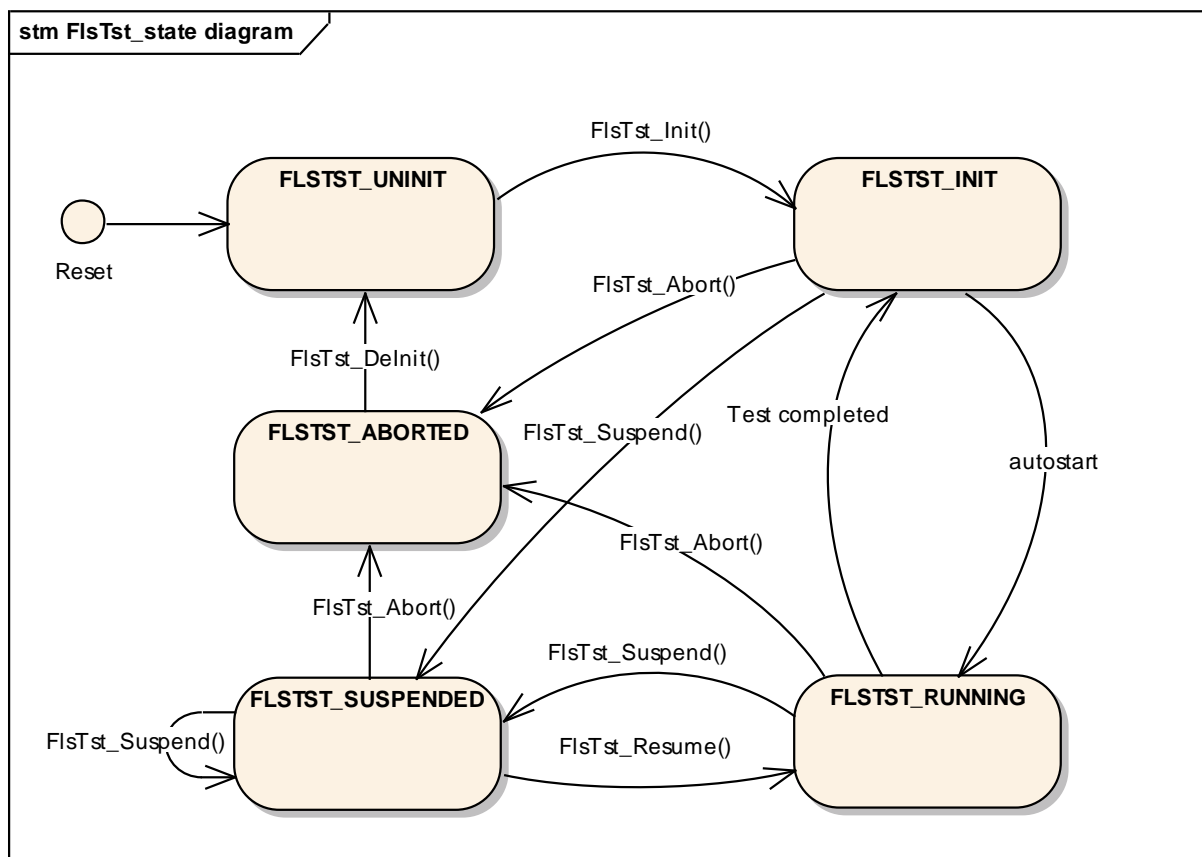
stm FlsTst_state diagram

FlsTst_Init()

FLSTST_UNINIT

FLSTST_INIT

Reset

FlsTst_Abort()

FlsTst_DeInit()

FLSTST_ABORTED

FlsTst_Suspend()

Test completed

autostart

FlsTst_Abort()

FlsTst_Abort()

FlsTst_Suspend()

FLSTST_SUSPENDED

FLSTST_RUNNING

FlsTst_Suspend()

FlsTst_Resume()